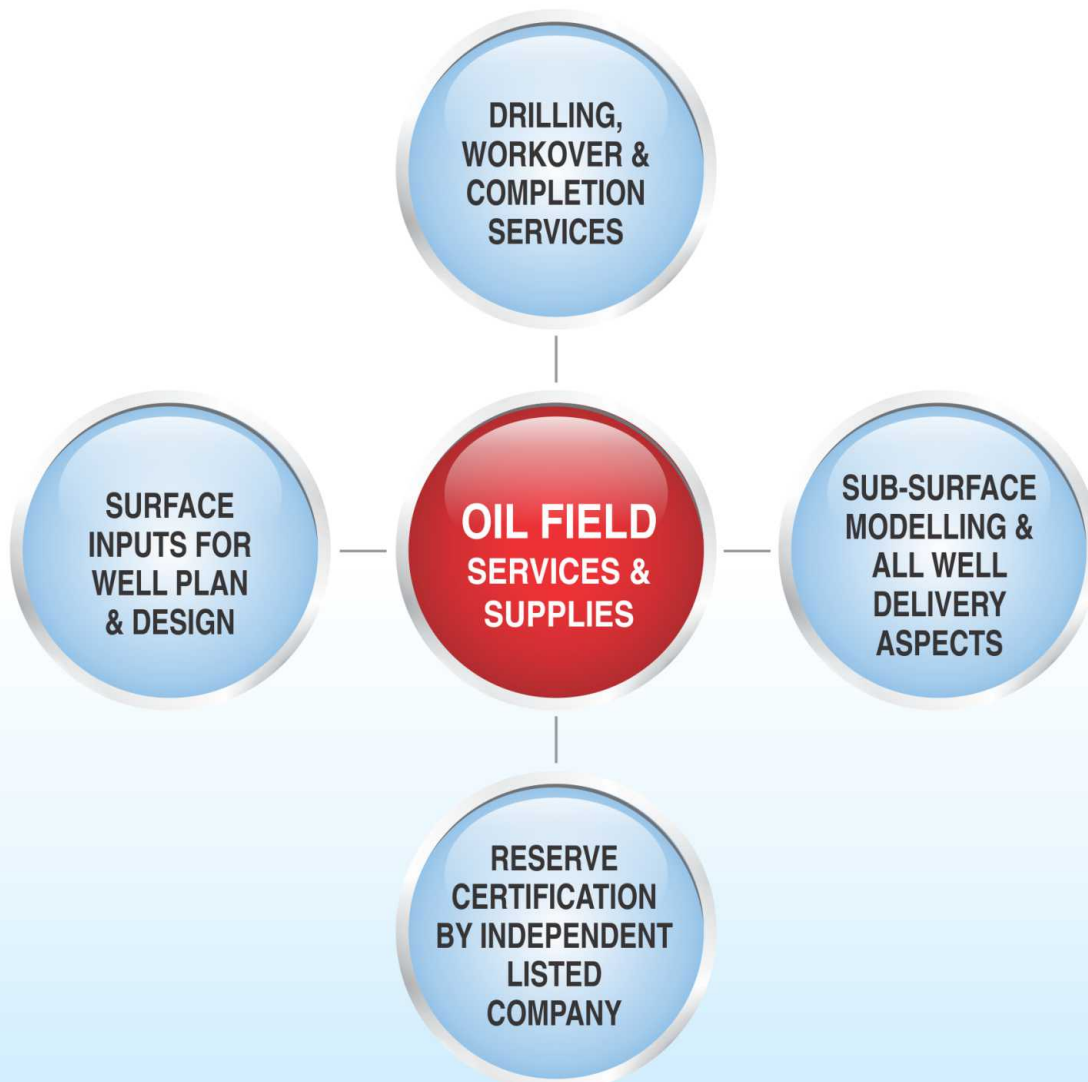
DRILLING, WORKOVER & COMPLETION SERVICES

SURFACE INPUTS FOR WELL PLAN & DESIGN

OIL FIELD SERVICES & SUPPLIES

SUB-SURFACE MODELLING & ALL WELL DELIVERY ASPECTS

RESERVE CERTIFICATION BY INDEPENDENT LISTED COMPANY